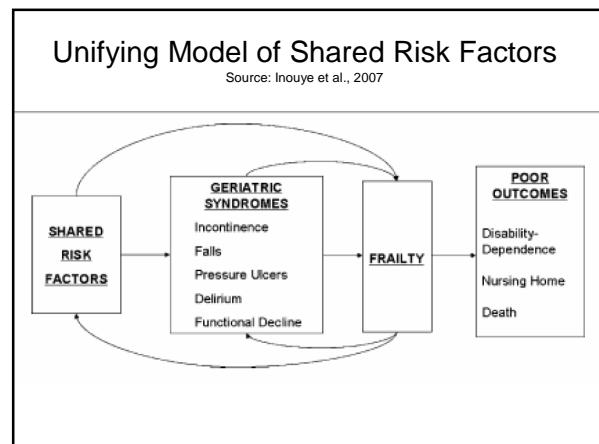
Unifying Model of Shared Risk Factors

Source: Inouye et al., 2007

SHARED RISK FACTORS

GERIATRIC SYNDROMES

Incontinence

Falls

Pressure Ulcers

Delirium

Functional Decline

FRAILTY

POOR OUTCOMES

Disability-Dependence

Nursing Home

Death